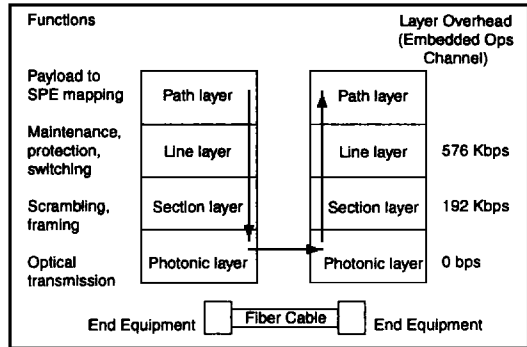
Functions

Layer Overhead (Embedded Ops Channel)

Payload to SPE mapping

Path layer

Path layer

Maintenance, protection, switching

Line layer

Line layer

576 Kbps

Scrambling, framing

Section layer

Section layer

192 Kbps

Optical transmission

Photonic layer

Photonic layer

0 bps

End Equipment

Fiber Cable

End Equipment